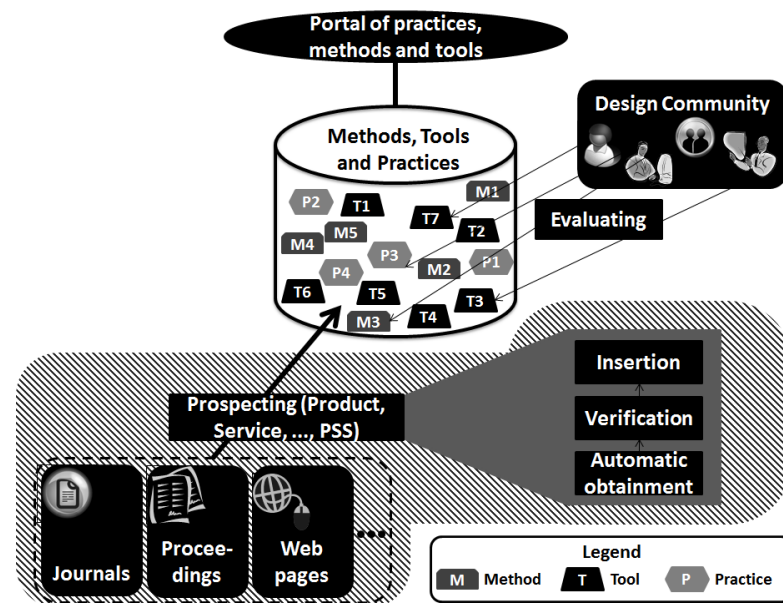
Portal of practices, methods and tools

Design Community

Methods, Tools and Practices

P2 T1 M1 T7 T2 M5 M4 P3 P4 M2 P1 T6 T5 T3 M3 T4

Evaluating

Insertion

Verification

Automatic obtainment

Prospecting (Product, Service, ..., PSS)

Journals

Proceedings

Web pages

Legend

M Method

T Tool

P Practice